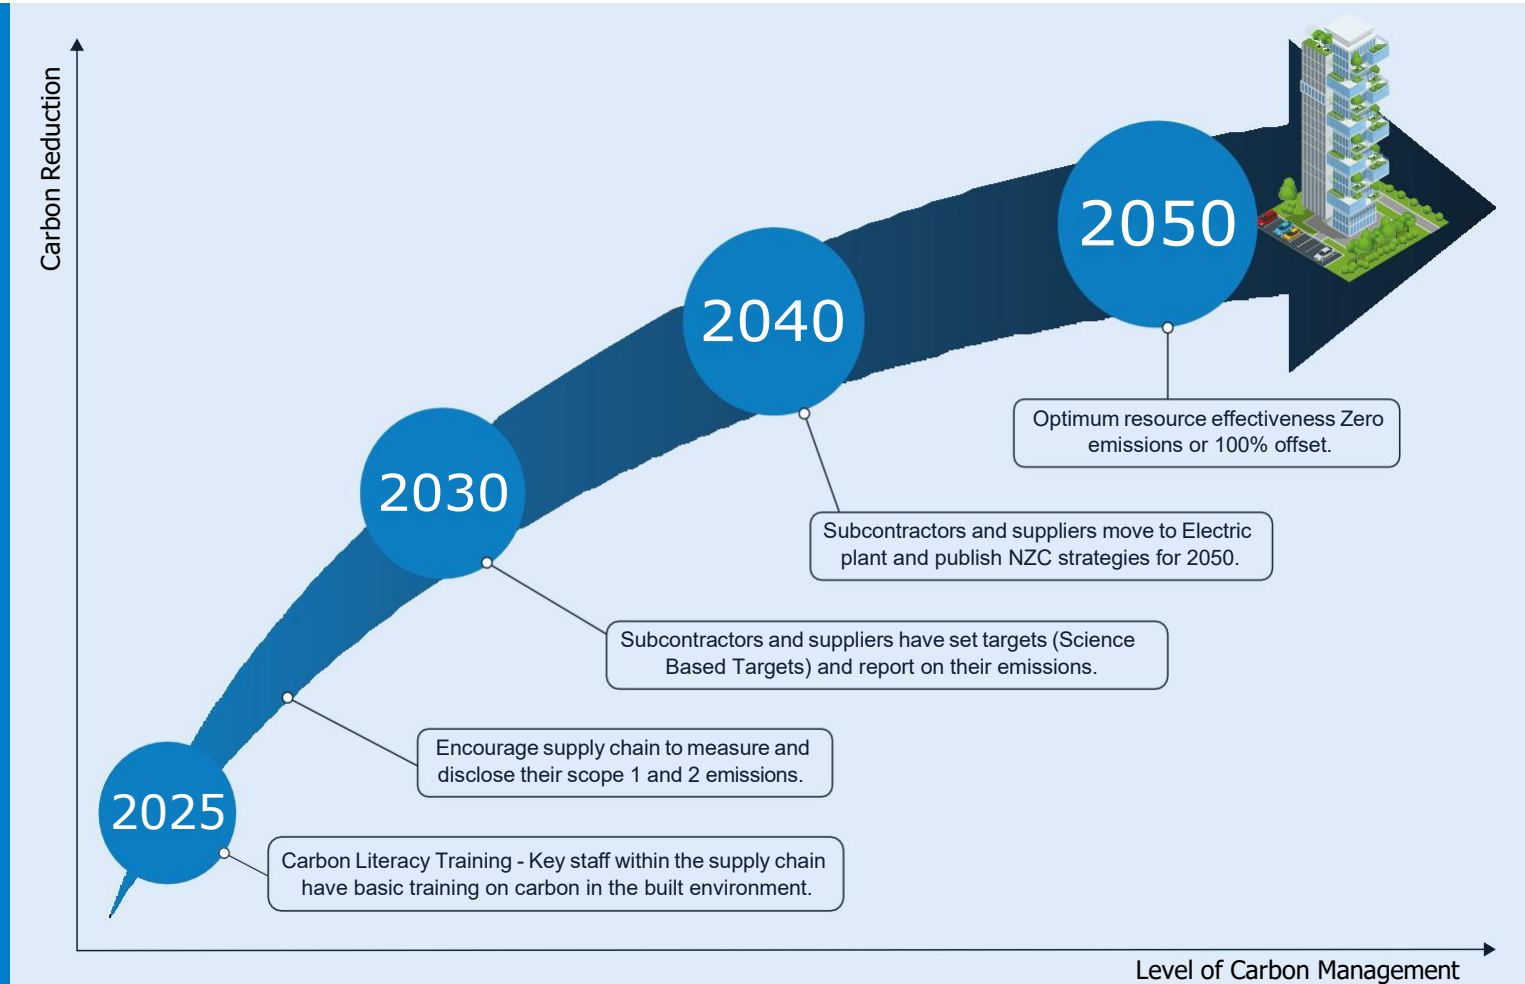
Carbon Reduction

2050

Optimum resource effectiveness Zero emissions or 100% offset.

2040

Subcontractors and suppliers move to Electric plant and publish NZC strategies for 2050.

2030

Subcontractors and suppliers have set targets (Science Based Targets) and report on their emissions.

Encourage supply chain to measure and disclose their scope 1 and 2 emissions.

2025

Carbon Literacy Training - Key staff within the supply chain have basic training on carbon in the built environment.

Level of Carbon Management